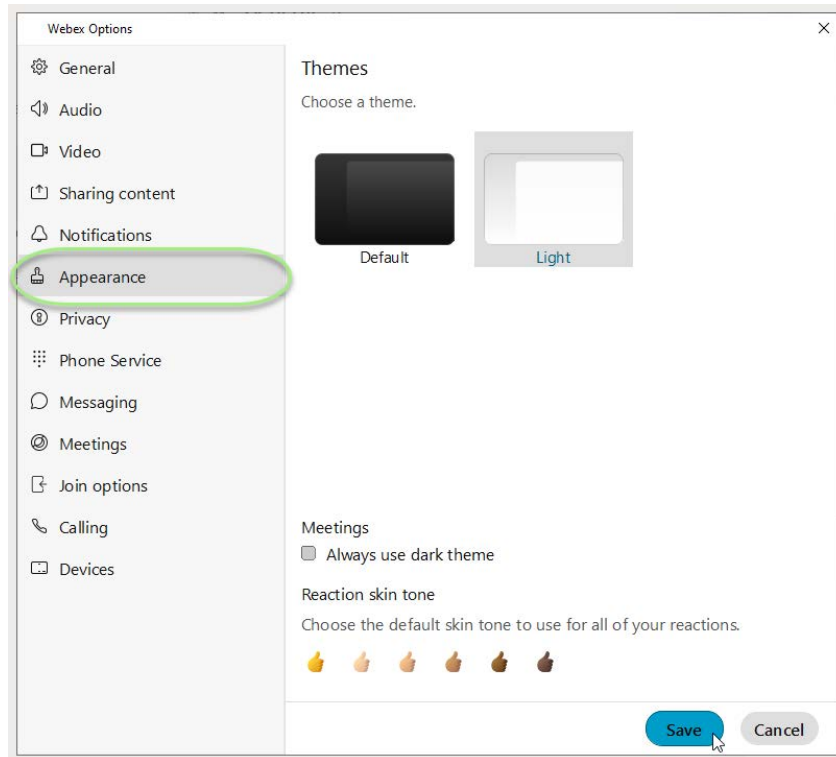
Webex Options

×

General
Audio
Video
Sharing content
Notifications
Appearance
Privacy
Phone Service
Messaging
Meetings
Join options
Calling
Devices

Themes

Choose a theme.

Default

Light

Meetings

Always use dark theme

Reaction skin tone

Choose the default skin tone to use for all of your reactions.

Save

Cancel